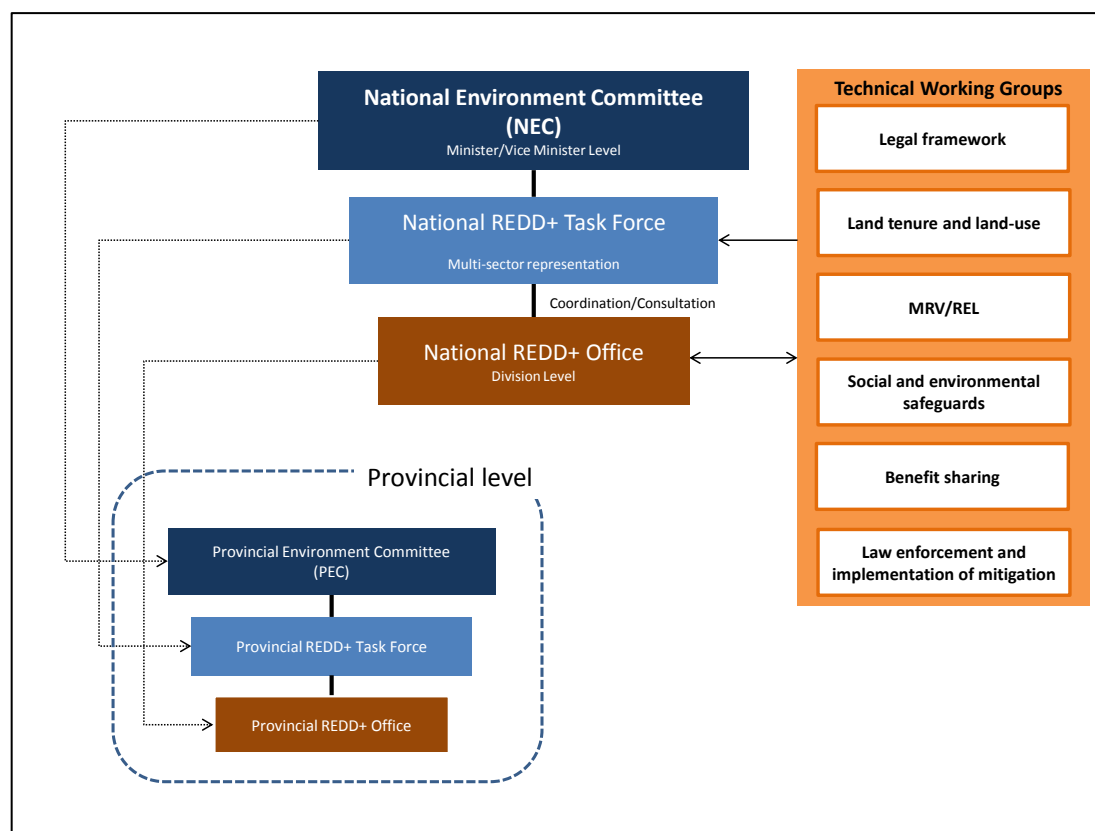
National Environment Committee (NEC)
Minister/Vice Minister Level

National REDD+ Task Force
Multi-sector representation

Coordination/Consultation

National REDD+ Office
Division Level

Technical Working Groups
Legal framework
Land tenure and land-use
MRV/REL
Social and environmental safeguards
Benefit sharing
Law enforcement and implementation of mitigation

Provincial level
Provincial Environment Committee (PEC)
Provincial REDD+ Task Force
Provincial REDD+ Office